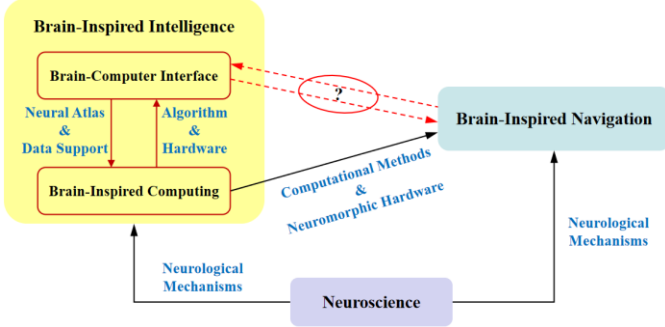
Brain-Inspired Intelligence

Brain-Computer Interface

Neural Atlas & Data Support

Algorithm & Hardware

Brain-Inspired Computing

?

Brain-Inspired Navigation

Computational Methods & Neuromorphic Hardware

Neurological Mechanisms

Neurological Mechanisms

Neuroscience